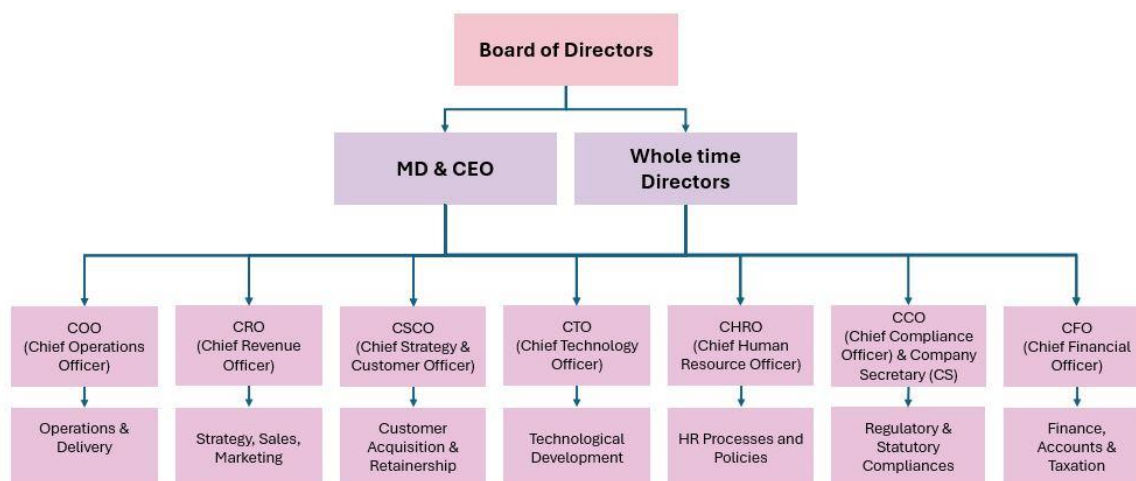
Board of Directors

MD & CEO

Whole time Directors

COO (Chief Operations Officer)

Operations & Delivery

CRO (Chief Revenue Officer)

Strategy, Sales, Marketing

CSCO (Chief Strategy & Customer Officer)

Customer Acquisition & Retainership

CTO (Chief Technology Officer)

Technological Development

CHRO (Chief Human Resource Officer)

HR Processes and Policies

CCO (Chief Compliance Officer) & Company Secretary (CS)

Regulatory & Statutory Compliances

CFO (Chief Financial Officer)

Finance, Accounts & Taxation